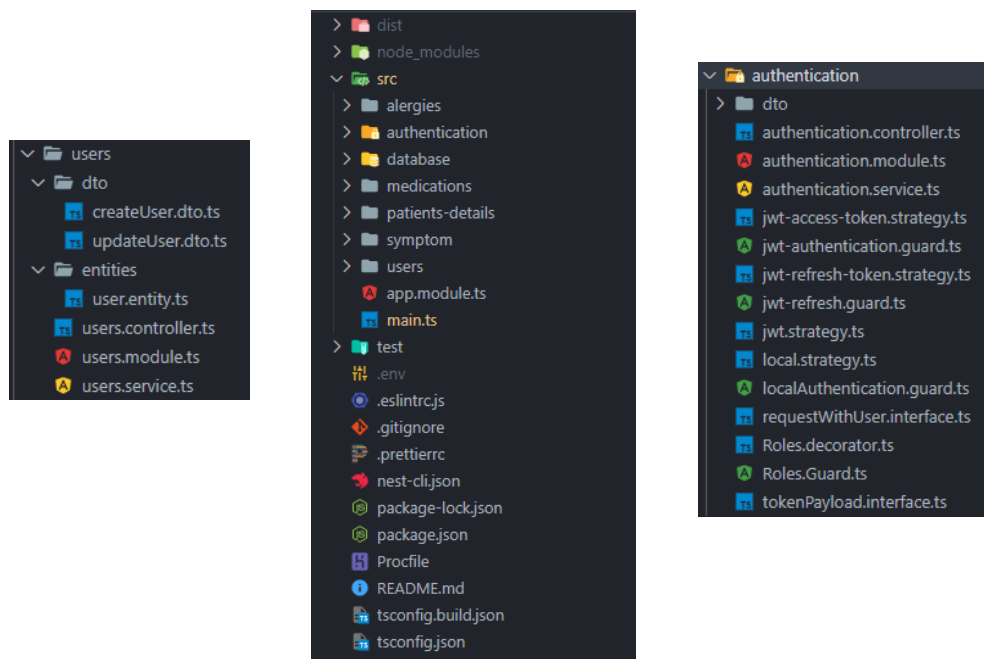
users
dto
createUser.dto.ts
updateUser.dto.ts
entities
user.entity.ts
users.controller.ts
users.module.ts
users.service.ts

dist
node_modules
src
alergies
authentication
database
medications
patients-details
symptom
users
app.module.ts
main.ts
test
.env
.eslintrc.js
.gitignore
.prettierrc
nest-cli.json
package-lock.json
package.json
Procfile
README.md
tsconfig.build.json
tsconfig.json

authentication
dto
authentication.controller.ts
authentication.module.ts
authentication.service.ts
jwt-access-token.strategy.ts
jwt-authentication.guard.ts
jwt-refresh-token.strategy.ts
jwt-refresh.guard.ts
jwt.strategy.ts
local.strategy.ts
localAuthentication.guard.ts
requestWithUser.interface.ts
Roles.decorator.ts
Roles.Guard.ts
tokenPayload.interface.ts